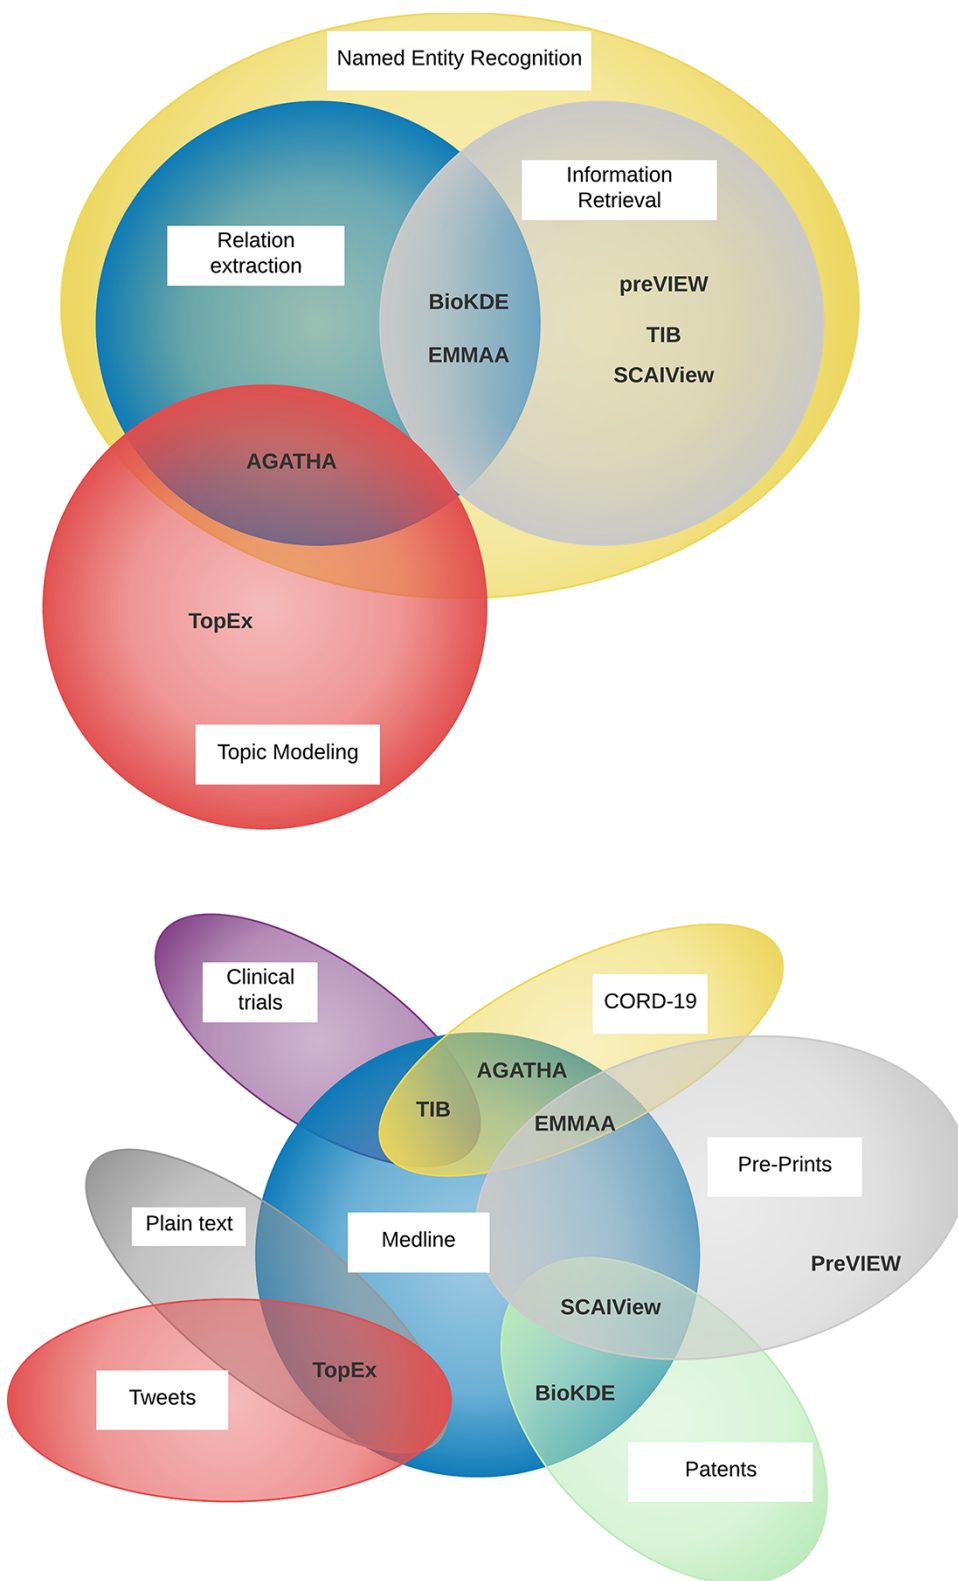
Named Entity Recognition

Information Retrieval

Relation extraction

BioKDE

EMMAA

preVIEW

TIB

SCAIView

AGATHA

TopEx

Topic Modeling

Clinical trials

CORD-19

AGATHA

TIB

EMMAA

Pre-Prints

Plain text

Medline

PreVIEW

SCAIView

TopEx

Tweets

BioKDE

Patents